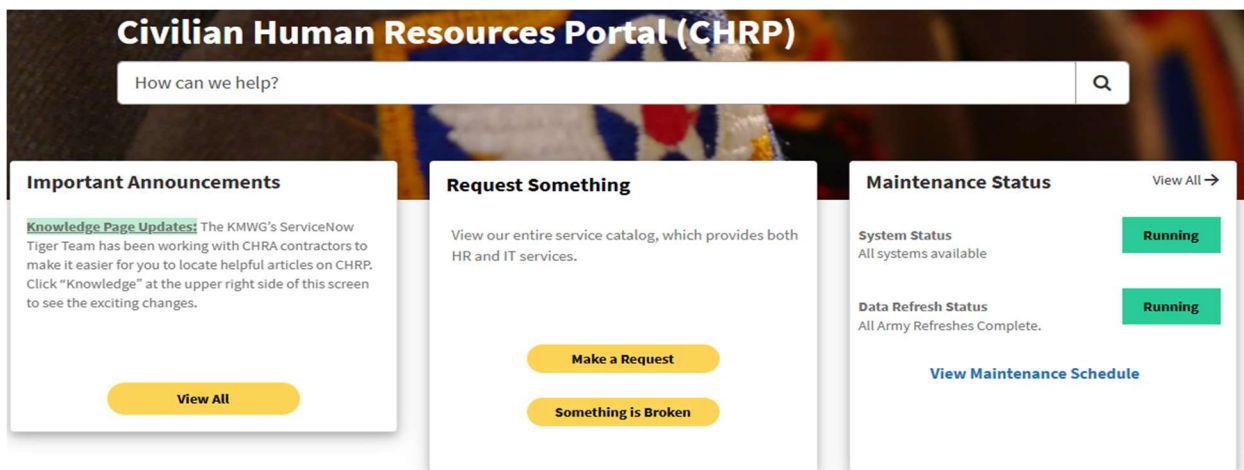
Civilian Human Resources Portal (CHRP)

How can we help?

Important Announcements

Knowledge Page Updates: The KMWG's ServiceNow Tiger Team has been working with CHRA contractors to make it easier for you to locate helpful articles on CHRP. Click "Knowledge" at the upper right side of this screen to see the exciting changes.

View All

Request Something

View our entire service catalog, which provides both HR and IT services.

Make a Request

Something is Broken

Maintenance Status

View All →

System Status
All systems available

Running

Data Refresh Status
All Army Refreshes Complete.

Running

View Maintenance Schedule